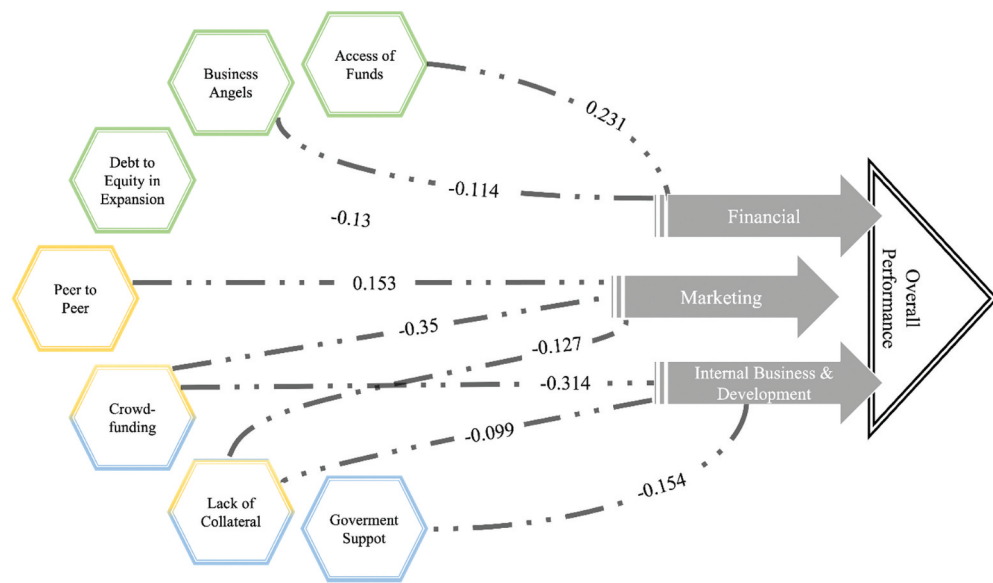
Access of Funds

Business Angels

Debt to Equity in Expansion

Peer to Peer

Crowd-funding

Lack of Collateral

Goverment Suppot

0.231

-0.114

-0.13

0.153

-0.35

-0.127

-0.314

-0.099

-0.154

Financial

Marketing

Internal Business & Development

Overall Performance